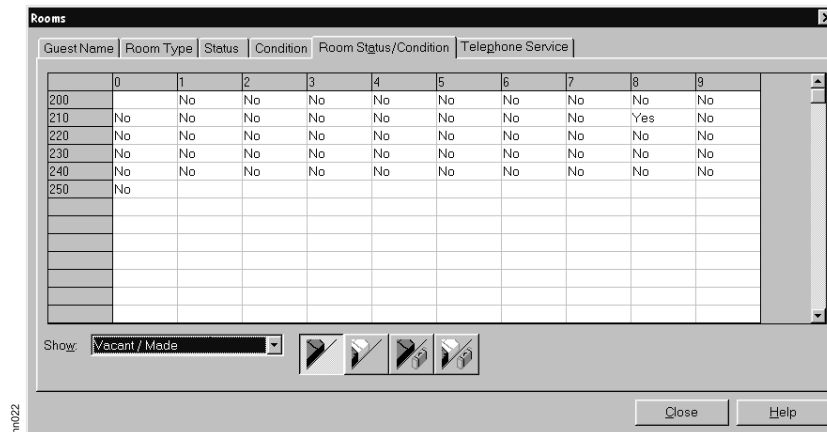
Rooms

Guest Name | Room Type | Status | Condition | Room Status/Condition | Telephone Service

| | 0 | 1 | 2 | 3 | 4 | 5 | 6 | 7 | 8 | 9 |
|---|---|---|---|---|---|---|---|---|---|---|
| 200 | | No | No | No | No | No | No | No | No | No |
| 210 | No | No | No | No | No | No | No | No | Yes | No |
| 220 | No | No | No | No | No | No | No | No | No | No |
| 230 | No | No | No | No | No | No | No | No | No | No |
| 240 | No | No | No | No | No | No | No | No | No | No |
| 250 | No | | | | | | | | | |

Show: Vacant / Made

Close Help

m022